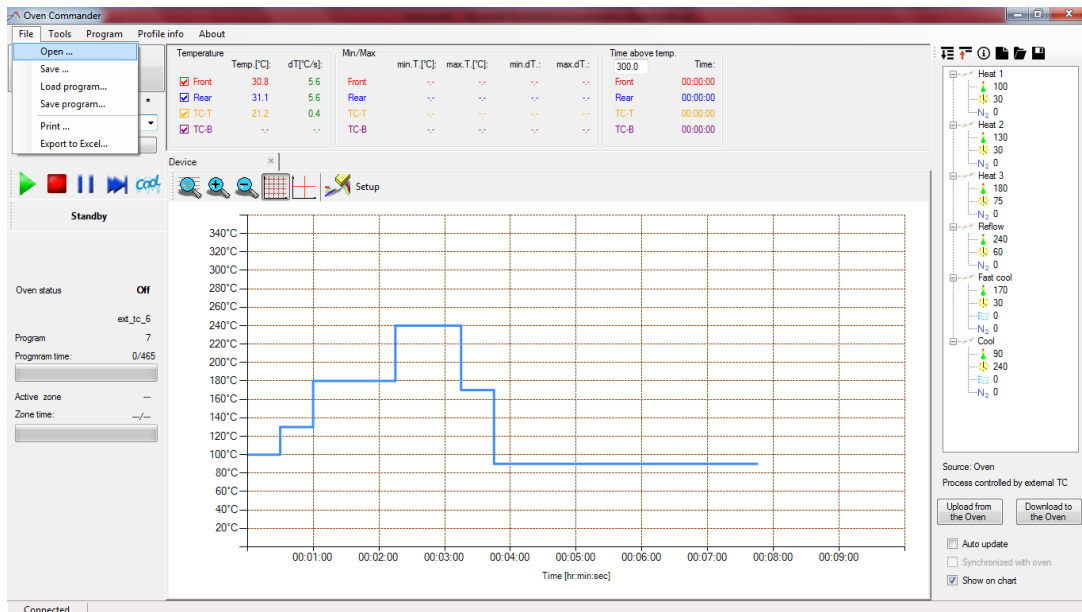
Oven Commander

File Tools Program Profile info About

Open ...
Save ...
Load program...
Save program...
Print ...
Export to Excel...

Temperature

| | Temp.[°C]: | dT[°C/s]: |
|---|---|---|
| Front | 30.8 | 5.6 |
| Rear | 31.1 | 5.6 |
| TC-T | 21.2 | 0.4 |
| TC-B | -,- | -,- |

Min/Max

| | min.T.[°C]: | max.T.[°C]: | min.dT.: | max.dT.: |
|---|---|---|---|---|
| Front | -,- | -,- | -,- | -,- |
| Rear | -,- | -,- | -,- | -,- |
| TC-T | -,- | -,- | -,- | -,- |
| TC-B | -,- | -,- | -,- | -,- |

Time above temp.
300.0 Time:

| | |
|---|---|
| Front | 00:00:00 |
| Rear | 00:00:00 |
| TC-T | 00:00:00 |
| TC-B | 00:00:00 |

Device

Setup

Standby

Oven status Off

ext_tc_6

Program 7

Progmram time: 0/465

Active zone ---

Zone time: ---/---

340°C 320°C 300°C 280°C 260°C 240°C 220°C 200°C 180°C 160°C 140°C 120°C 100°C 80°C 60°C 40°C 20°C

00:01:00 00:02:00 00:03:00 00:04:00 00:05:00 00:06:00 00:07:00 00:08:00 00:09:00

Time [hr:min:sec]

Heat 1
100
30
$N_2$ 0
Heat 2
130
30
$N_2$ 0
Heat 3
180
75
$N_2$ 0
Reflow
240
60
$N_2$ 0
Fast cool
170
30
0
$N_2$ 0
Cool
90
240
0
$N_2$ 0

Source: Oven
Process controlled by external TC

Upload from the Oven
Download to the Oven

Auto update
Synchronized with oven
Show on chart

Connected